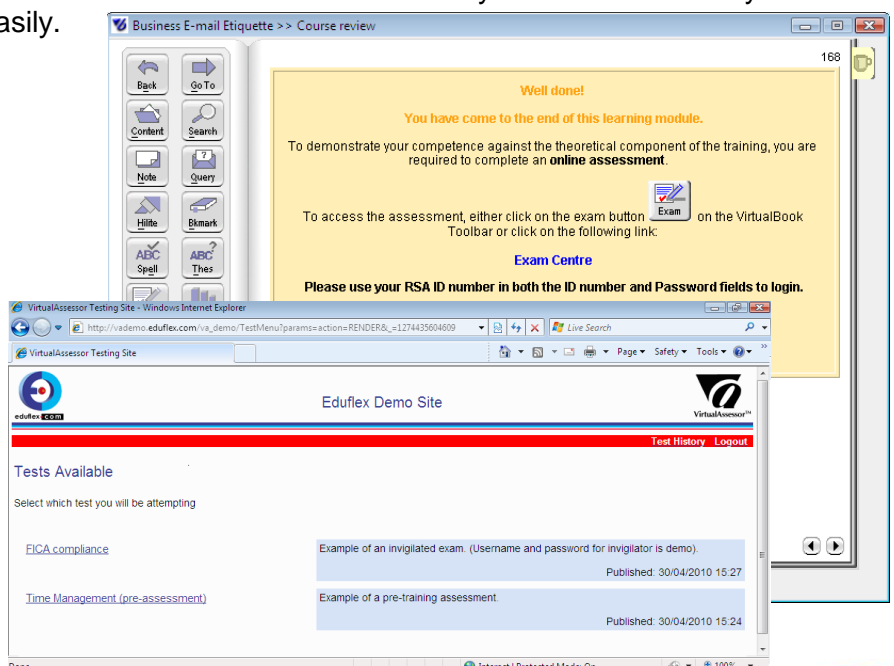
asily.

Business E-mail Etiquette >> Course review

168

Back
Go To
Content
Search
Note
Query
Hilite
Bkmark
Spell
Thes

Well done!

You have come to the end of this learning module.

To demonstrate your competence against the theoretical component of the training, you are required to complete an **online assessment**.

To access the assessment, either click on the exam button Exam on the VirtualBook Toolbar or click on the following link:

Exam Centre

**Please use your RSA ID number in both the ID number and Password fields to login.**

VirtualAssessor Testing Site - Windows Internet Explorer

http://vademo.eduflex.com/va_demo/TestMenu?params=action=RENDER&_=1274435604609

Live Search

VirtualAssessor Testing Site

Page ▾ Safety ▾ Tools ▾

eduflex.com

Eduflex Demo Site

VirtualAssessor™

Test History Logout

Tests Available

Select which test you will be attempting

| | |
|---|---|
| FICA compliance | Example of an invigilated exam. (Username and password for invigilator is demo). Published: 30/04/2010 15:27 |
| Time Management (pre-assessment) | Example of a pre-training assessment. Published: 30/04/2010 15:24 |